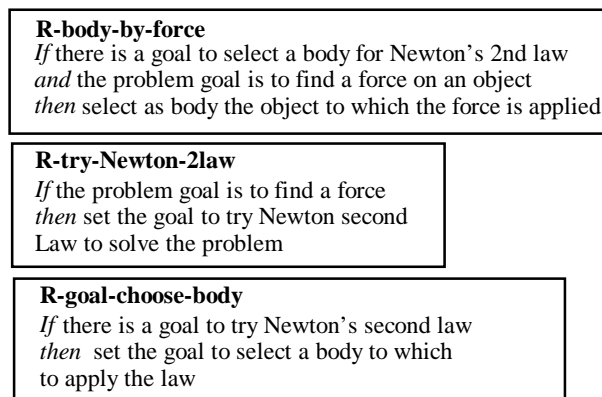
**R-body-by-force**
*If* there is a goal to select a body for Newton’s 2nd law *and* the problem goal is to find a force on an object *then* select as body the object to which the force is applied

**R-try-Newton-2law**
*If* the problem goal is to find a force *then* set the goal to try Newton second Law to solve the problem

**R-goal-choose-body**
*If* there is a goal to try Newton’s second law *then* set the goal to select a body to which to apply the law